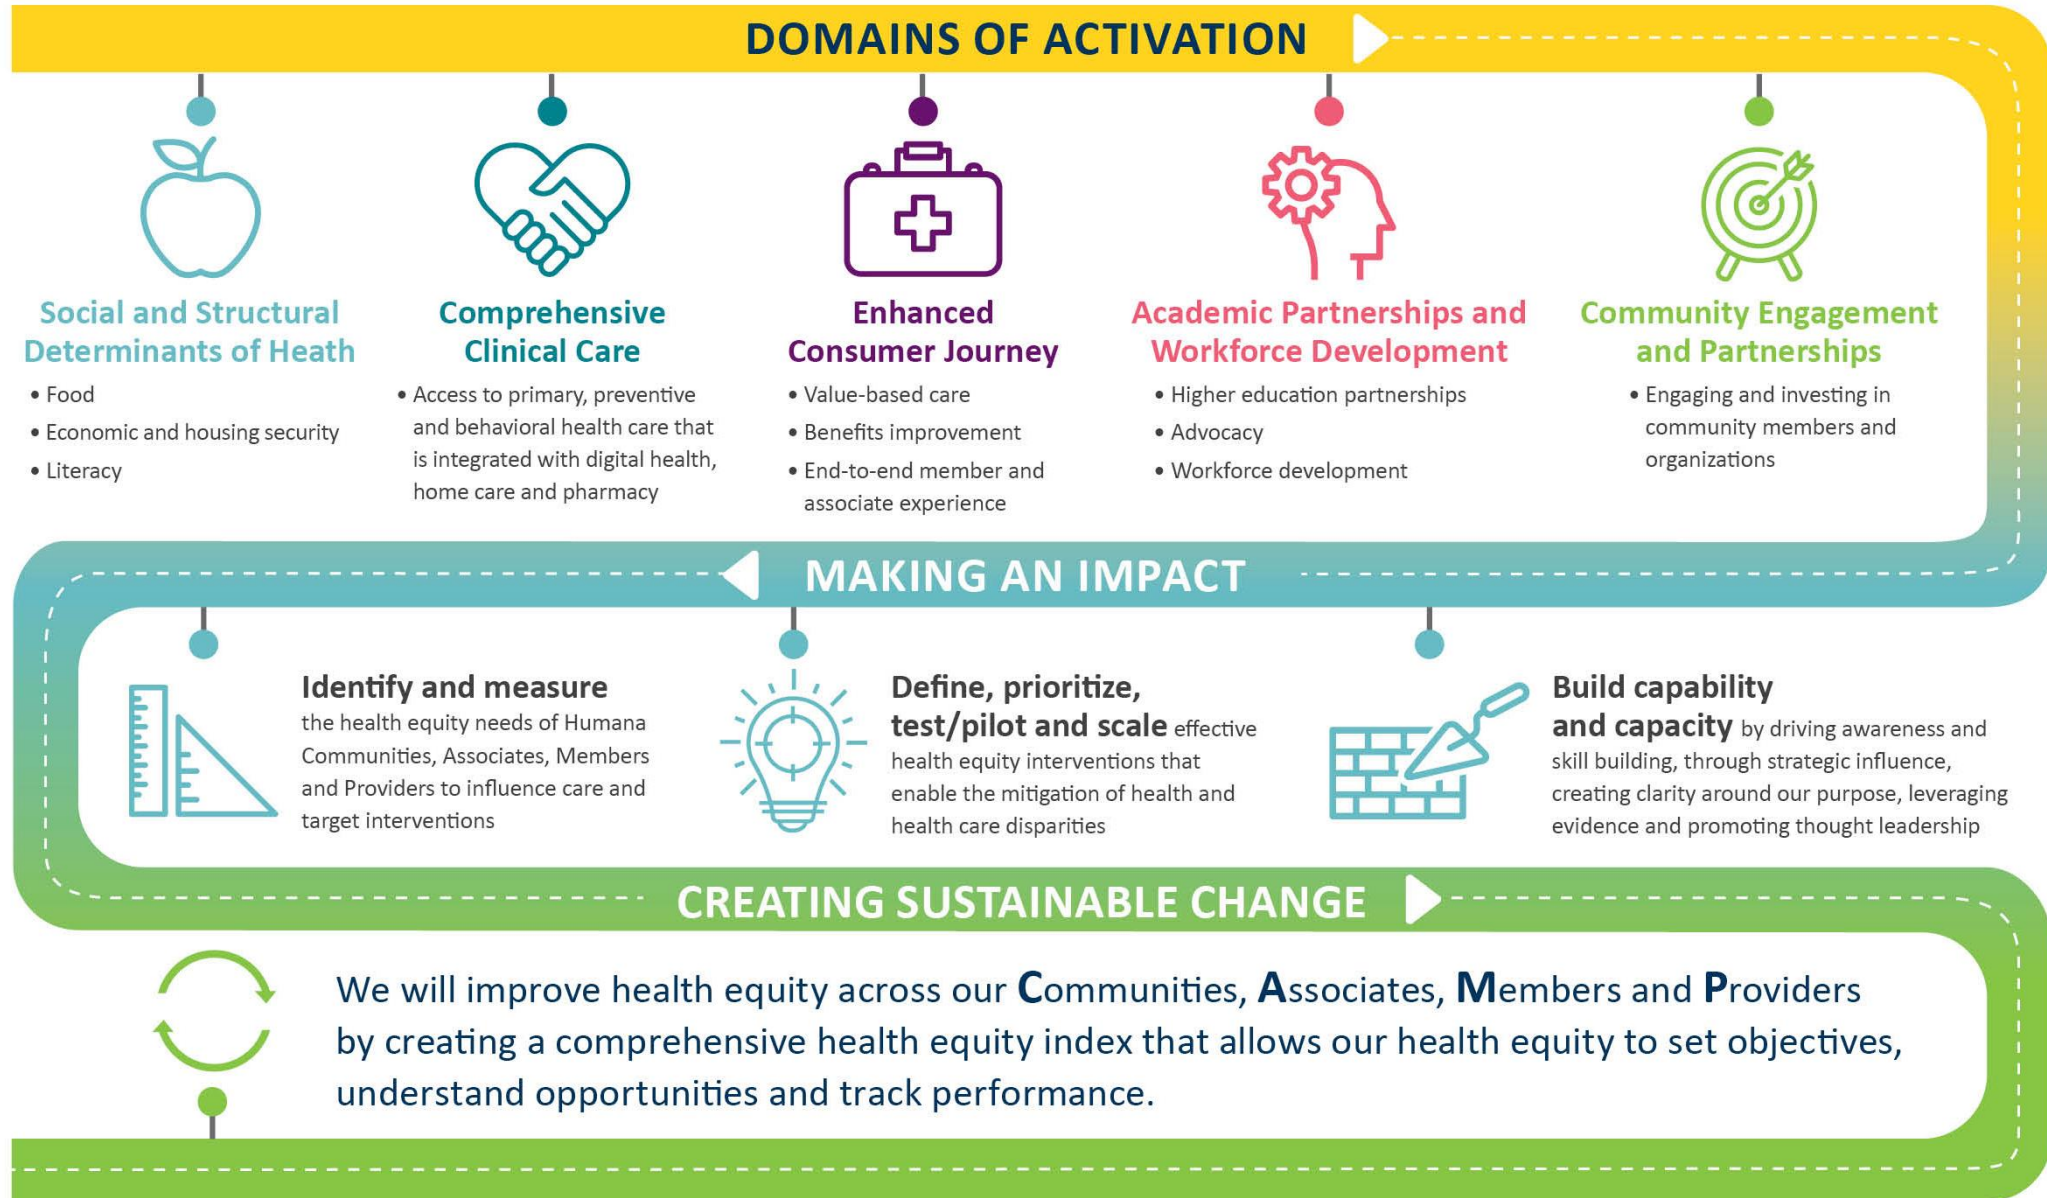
DOMAINS OF ACTIVATION

Social and Structural Determinants of Heath
• Food
• Economic and housing security
• Literacy

Comprehensive Clinical Care
• Access to primary, preventive and behavioral health care that is integrated with digital health, home care and pharmacy

Enhanced Consumer Journey
• Value-based care
• Benefits improvement
• End-to-end member and associate experience

Academic Partnerships and Workforce Development
• Higher education partnerships
• Advocacy
• Workforce development

Community Engagement and Partnerships
• Engaging and investing in community members and organizations

MAKING AN IMPACT

Identify and measure the health equity needs of Humana Communities, Associates, Members and Providers to influence care and target interventions

Define, prioritize, test/pilot and scale effective health equity interventions that enable the mitigation of health and health care disparities

Build capability and capacity by driving awareness and skill building, through strategic influence, creating clarity around our purpose, leveraging evidence and promoting thought leadership

CREATING SUSTAINABLE CHANGE

We will improve health equity across our Communities, Associates, Members and Providers by creating a comprehensive health equity index that allows our health equity to set objectives, understand opportunities and track performance.